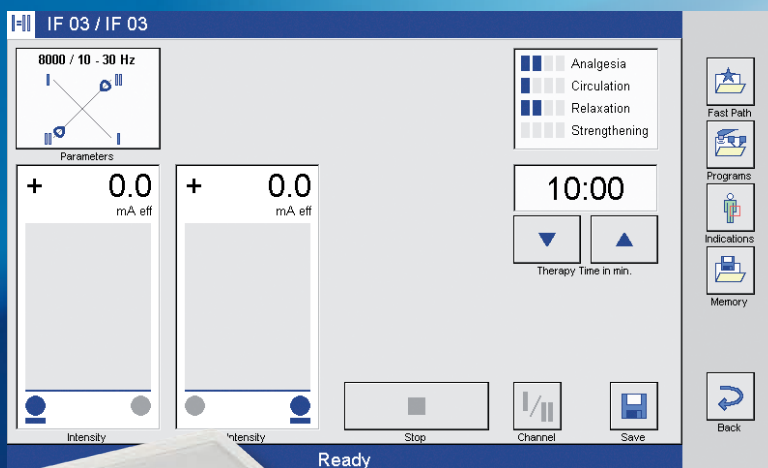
IF 03 / IF 03

8000 / 10 - 30 Hz

I
II
II
I

Parameters

Analgesia
Circulation
Relaxation
Strengthening

Fast Path
Programs
Indications
Memory

+ 0.0
mA eff

+ 0.0
mA eff

10:00

Therapy Time in min.

Intensity
Intensity
Stop
Channel
Save
Back

Ready